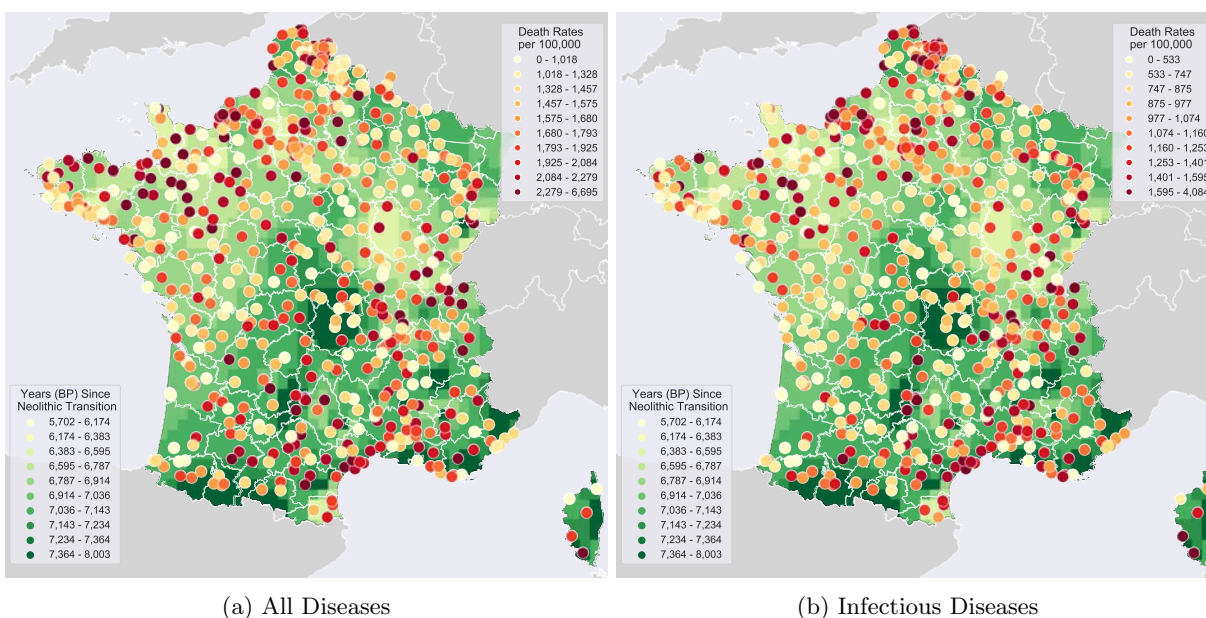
Death Rates per 100,000
0 - 1,018
1,018 - 1,328
1,328 - 1,457
1,457 - 1,575
1,575 - 1,680
1,680 - 1,793
1,793 - 1,925
1,925 - 2,084
2,084 - 2,279
2,279 - 6,695

Years (BP) Since Neolithic Transition
5,702 - 6,174
6,174 - 6,383
6,383 - 6,595
6,595 - 6,787
6,787 - 6,914
6,914 - 7,036
7,036 - 7,143
7,143 - 7,234
7,234 - 7,364
7,364 - 8,003

(a) All Diseases

Death Rates per 100,000
0 - 533
533 - 747
747 - 875
875 - 977
977 - 1,074
1,074 - 1,160
1,160 - 1,253
1,253 - 1,401
1,401 - 1,595
1,595 - 4,084

Years (BP) Since Neolithic Transition
5,702 - 6,174
6,174 - 6,383
6,383 - 6,595
6,595 - 6,787
6,787 - 6,914
6,914 - 7,036
7,036 - 7,143
7,143 - 7,234
7,234 - 7,364
7,364 - 8,003

(b) Infectious Diseases